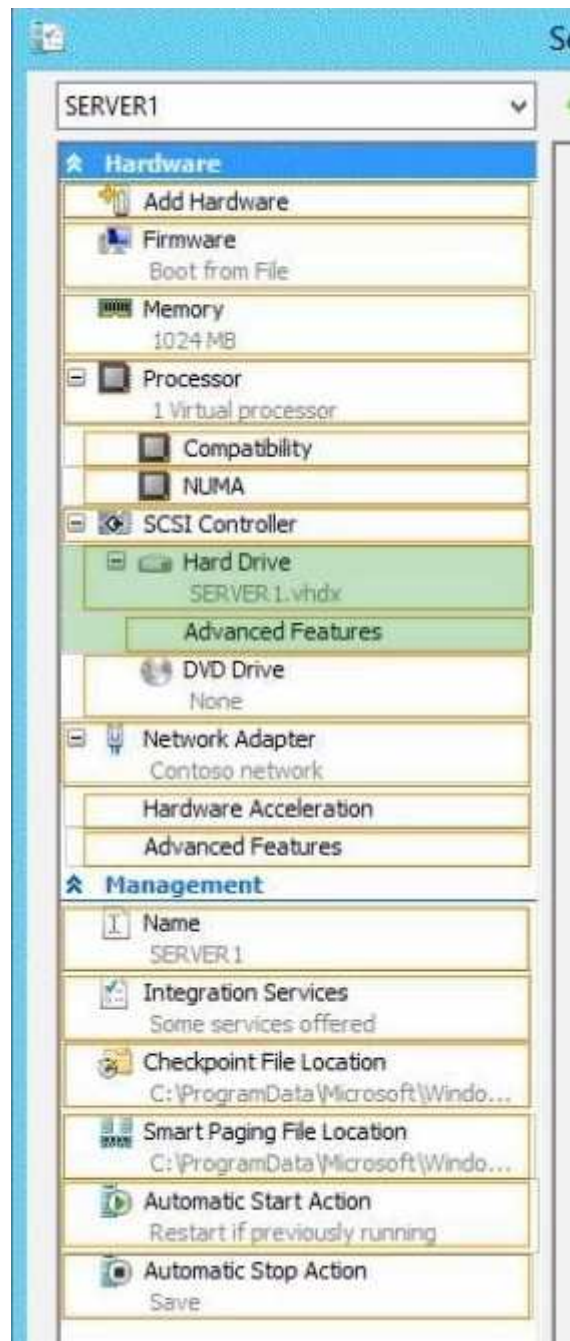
S

SERVER1

Hardware

Add Hardware

Firmware
Boot from File

Memory
1024 MB

Processor
1 Virtual processor

Compatibility

NUMA

SCSI Controller

Hard Drive
SERVER 1.vhdx

Advanced Features

DVD Drive
None

Network Adapter
Contoso network

Hardware Acceleration

Advanced Features

Management

Name
SERVER 1

Integration Services
Some services offered

Checkpoint File Location
C:\ProgramData\Microsoft\Windo...

Smart Paging File Location
C:\ProgramData\Microsoft\Windo...

Automatic Start Action
Restart if previously running

Automatic Stop Action
Save